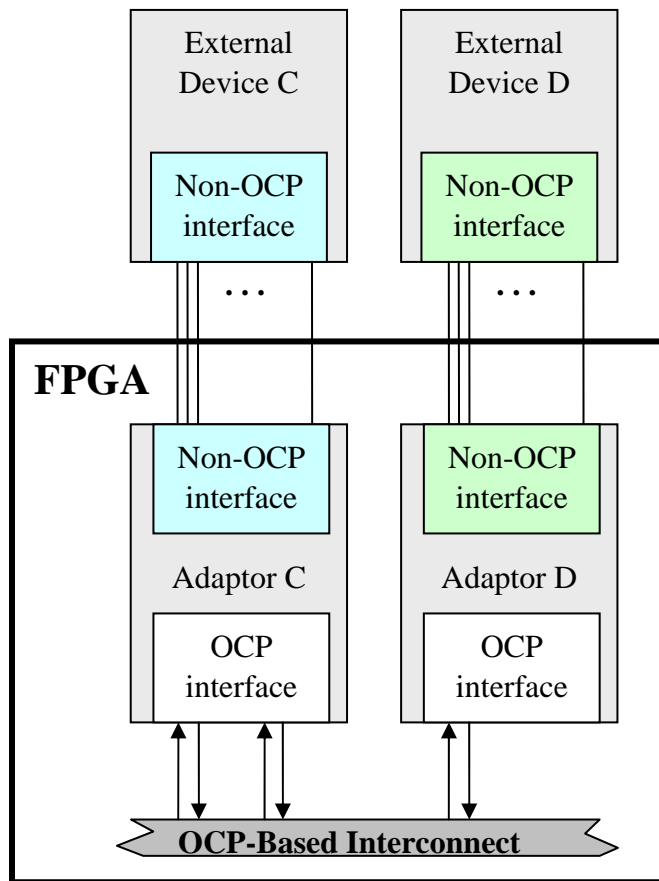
External Device C

Non-OCP interface

External Device D

Non-OCP interface

. . .

. . .

FPGA

Non-OCP interface

Adaptor C

OCP interface

Non-OCP interface

Adaptor D

OCP interface

OCP-Based Interconnect